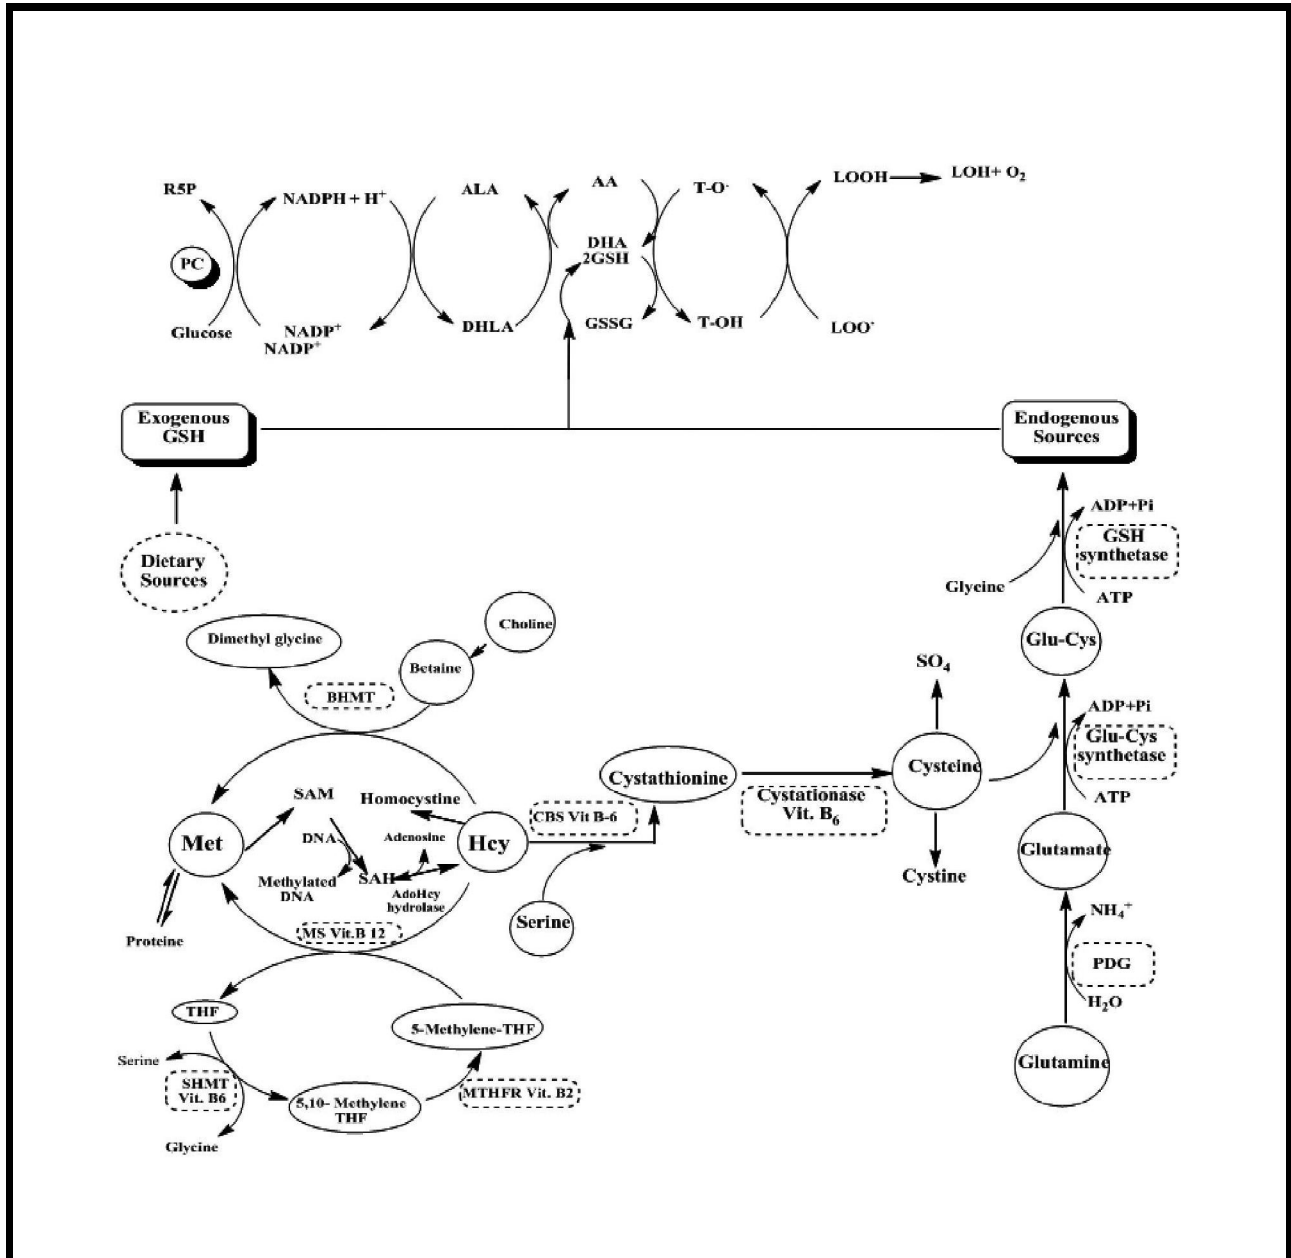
R5P
NADPH + H$^+$
ALA
AA
T-O$^\cdot$
LOOH
LOH+ O$_2$
PC
DHA
2GSH
Glucose
NADP$^+$
NADP$^+$
DHLA
GSSG
T-OH
LOO$^\cdot$

Exogenous GSH
Endogenous Sources

ADP+Pi
GSH synthetase
Dietary Sources
Glycine
ATP
Choline
Dimethyl glycine
Betaine
Glu-Cys
BHMT
SO$_4$
ADP+Pi
Glu-Cys synthetase
Cystathionine
Cysteine
SAM
Homocystine
Cystationase Vit. B$_6$
ATP
CBS Vit B-6
Met
DNA
Adenosine
Hcy
Glutamate
Methylated DNA
SAH
AdoHcy hydrolase
Cystine
Serine
NH$_4^+$
Proteine
MS Vit.B 12
PDG
THF
5-Methylene-THF
H$_2$O
Serine
SHMT Vit. B6
Glutamine
5,10- Methylene THF
MTHFR Vit. B2
Glycine